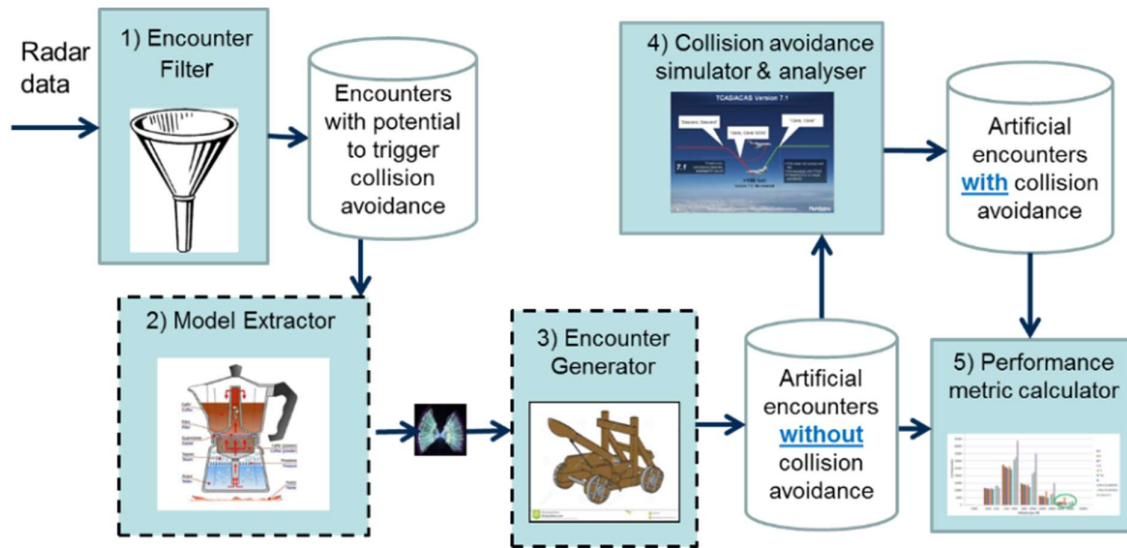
Radar data

1) Encounter Filter

Encounters with potential to trigger collision avoidance

2) Model Extractor

3) Encounter Generator

Artificial encounters without collision avoidance

4) Collision avoidance simulator & analyser

TCAS/ACAS Version 7.1

"Descend, Descend"

"Climb, Climb NOW"

"Clear, Clear"

7.1

Artificial encounters with collision avoidance

5) Performance metric calculator